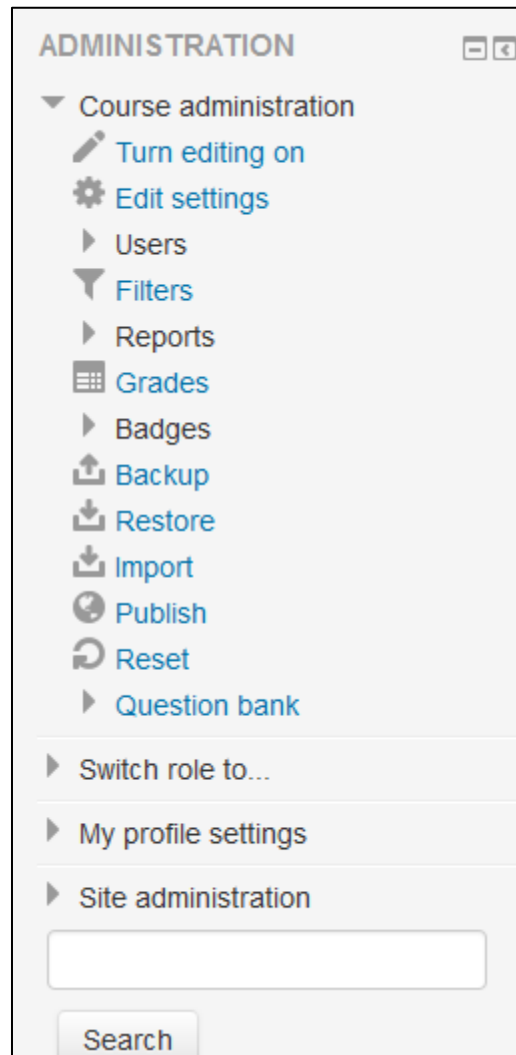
ADMINISTRATION

Course administration
Turn editing on
Edit settings
Users
Filters
Reports
Grades
Badges
Backup
Restore
Import
Publish
Reset
Question bank

Switch role to...

My profile settings

Site administration

Search